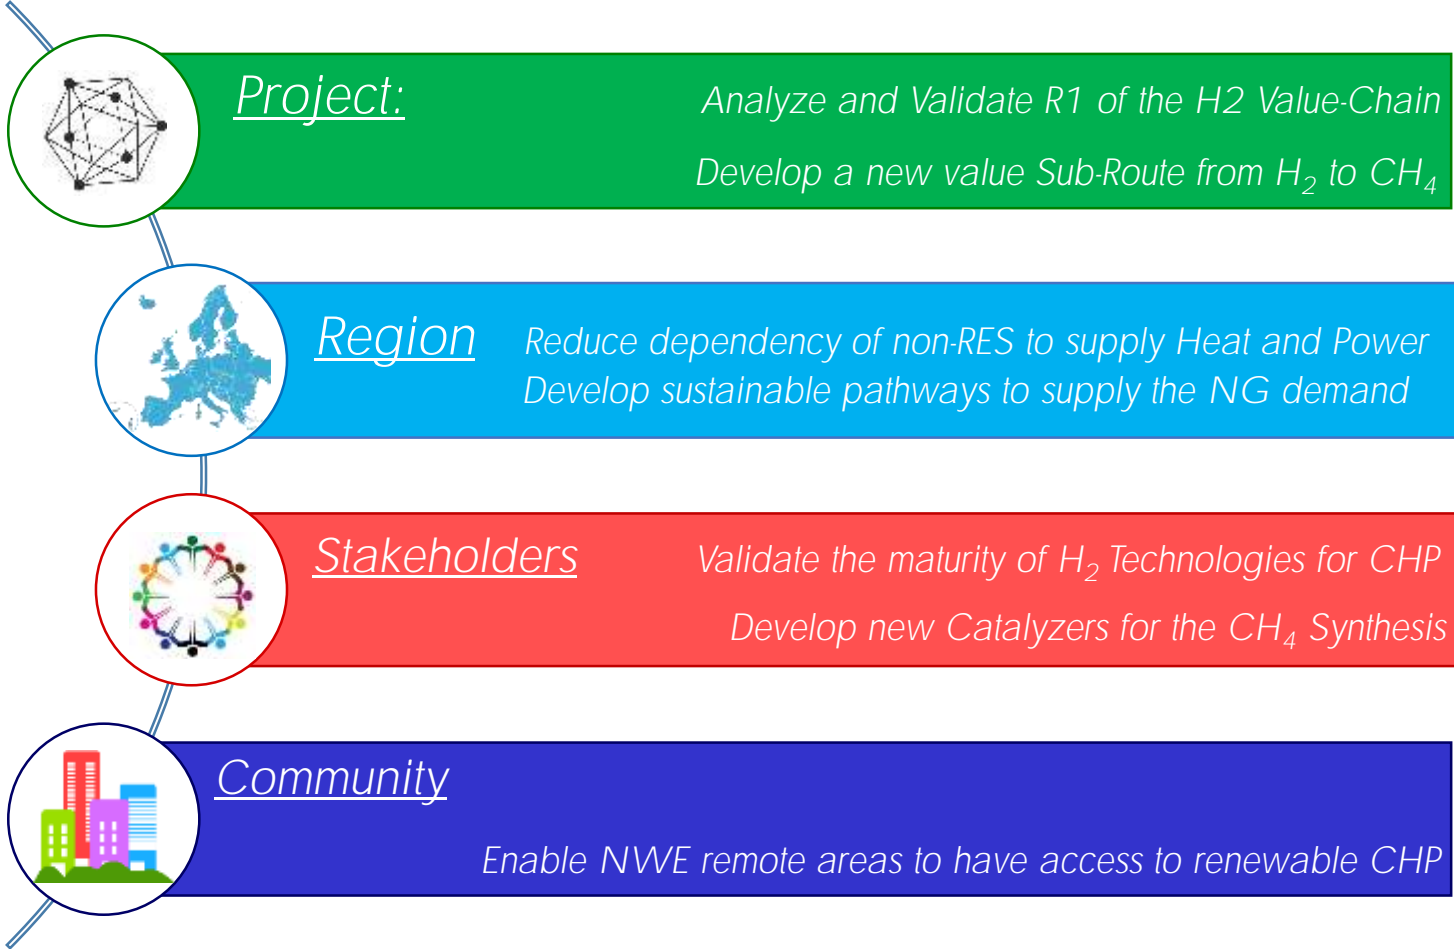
Project:

Analyze and Validate R1 of the H2 Value-Chain

Develop a new value Sub-Route from $H_2$ to $CH_4$

Region

Reduce dependency of non-RES to supply Heat and Power
Develop sustainable pathways to supply the NG demand

Stakeholders

Validate the maturity of $H_2$ Technologies for CHP

Develop new Catalyzers for the $CH_4$ Synthesis

Community

Enable NWE remote areas to have access to renewable CHP